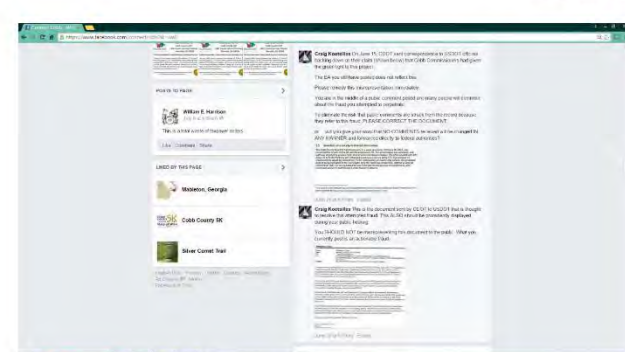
https://www.facebook.com/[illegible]

POSTS TO PAGE

William E. Harrison

This is a total waste of taxpayer money.

Like · Comment · Share

LIKED BY THIS PAGE

Mableton, Georgia

Cobb County 5K

Silver Comet Trail

Craig Kootsillas On June 11, CDOT sent correspondence to GDOT officials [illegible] that Cobb Commissioners had given the green light to the project.

The EA you will have posted does not reflect this.

Please remove the referenced letters immediately.

You are in the middle of a public comment period and many people will comment about this fraud you attempted to perpetrate.

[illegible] PLEASE CORRECT THE DOCUMENT.

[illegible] COMMENTS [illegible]

Craig Kootsillas This is the document sent by CDOT to GDOT that is thought to resolve the referenced fraud. This ALSO should be prominently displayed during your public hearing.

You SHOULD NOT be misrepresenting this document to the public. What you currently post is an outright fraud.